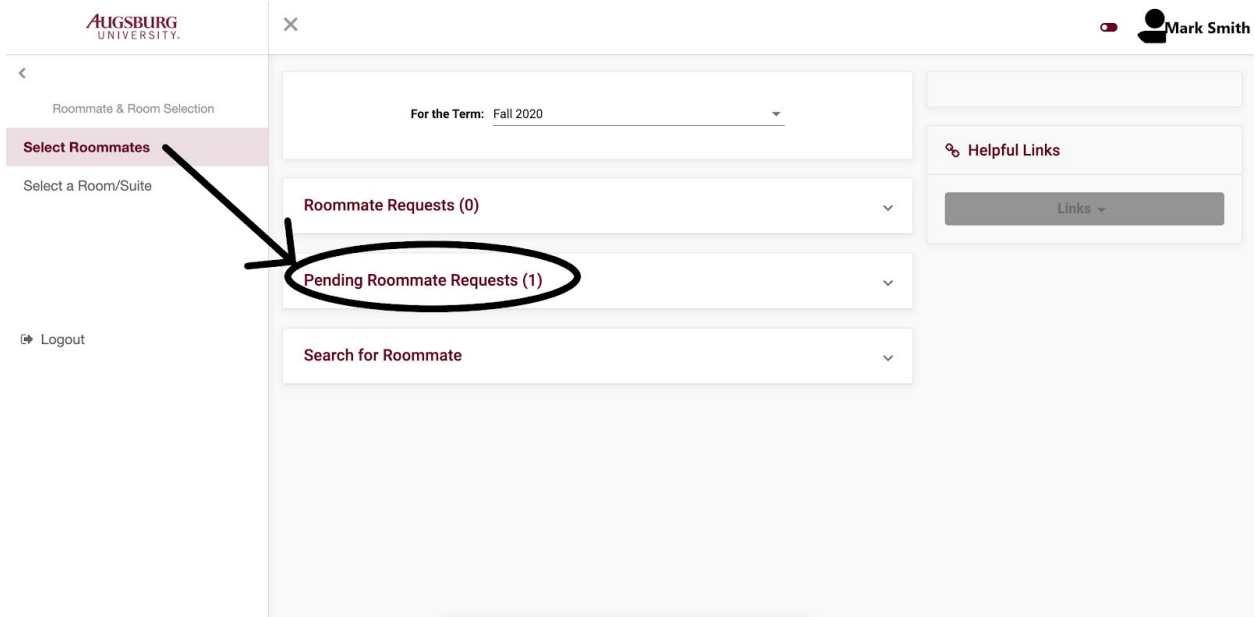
AUGSBURG UNIVERSITY.

×

Mark Smith

<

Roommate & Room Selection

Select Roommates

Select a Room/Suite

Logout

For the Term: Fall 2020

Roommate Requests (0)

Pending Roommate Requests (1)

Search for Roommate

Helpful Links

Links